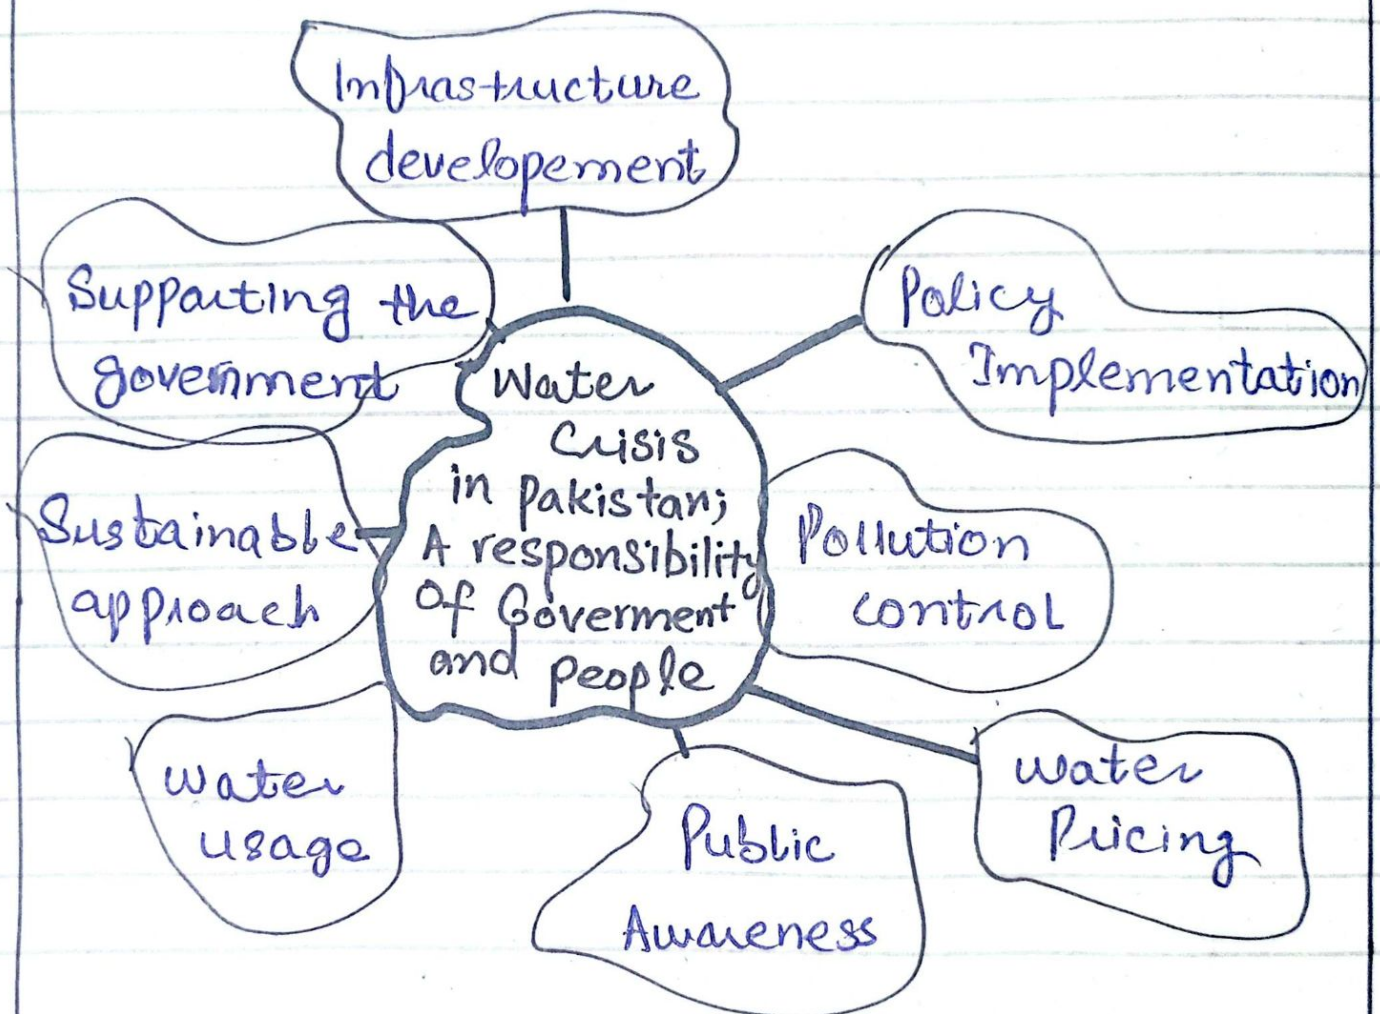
Water Crisis in pakistan; A responsibility of Goverment and people

Infrastructure developement

Policy Implementation

Pollution control

water Pricing

Public Awareness

water usage

Sustainable approach

Supporting the government